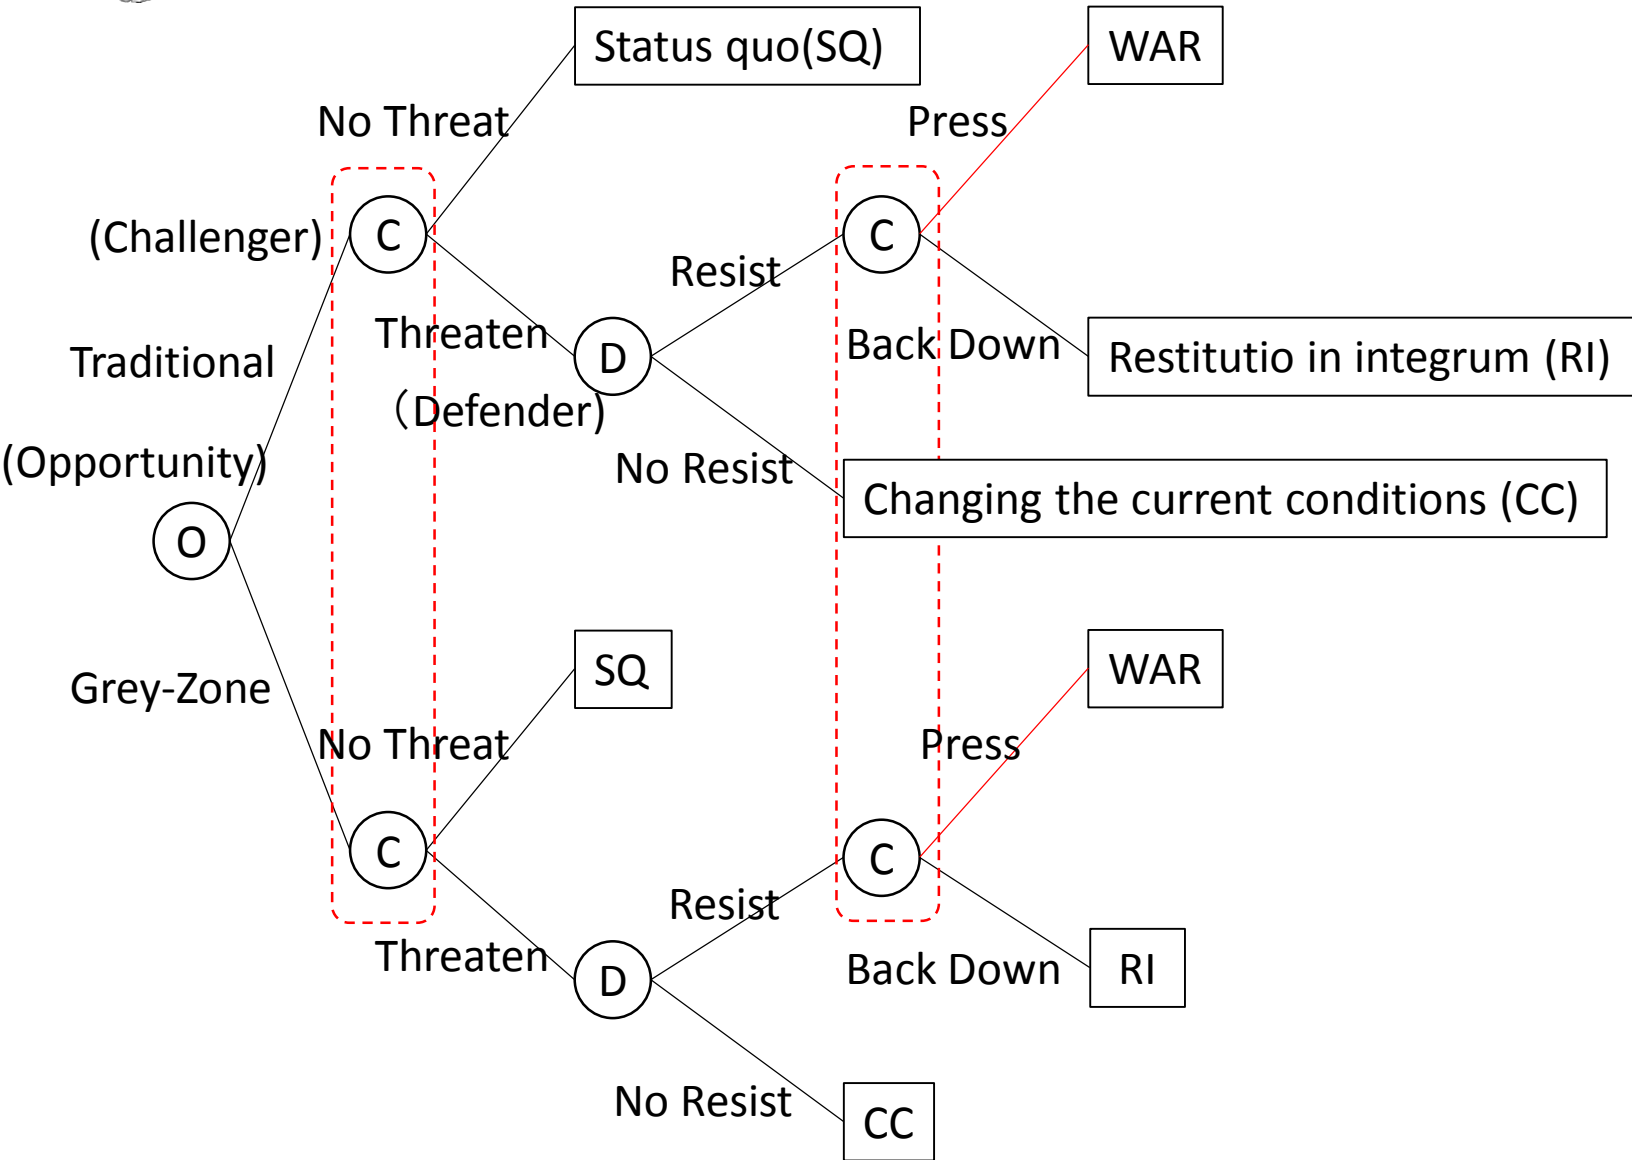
Status quo(SQ)

WAR

No Threat

Press

(Challenger)

C

C

Resist

Threaten

D

Back Down

Restitutio in integrum (RI)

Traditional

(Defender)

(Opportunity)

No Resist

Changing the current conditions (CC)

O

SQ

WAR

Grey-Zone

No Threat

Press

C

C

Resist

Threaten

D

Back Down

RI

No Resist

CC